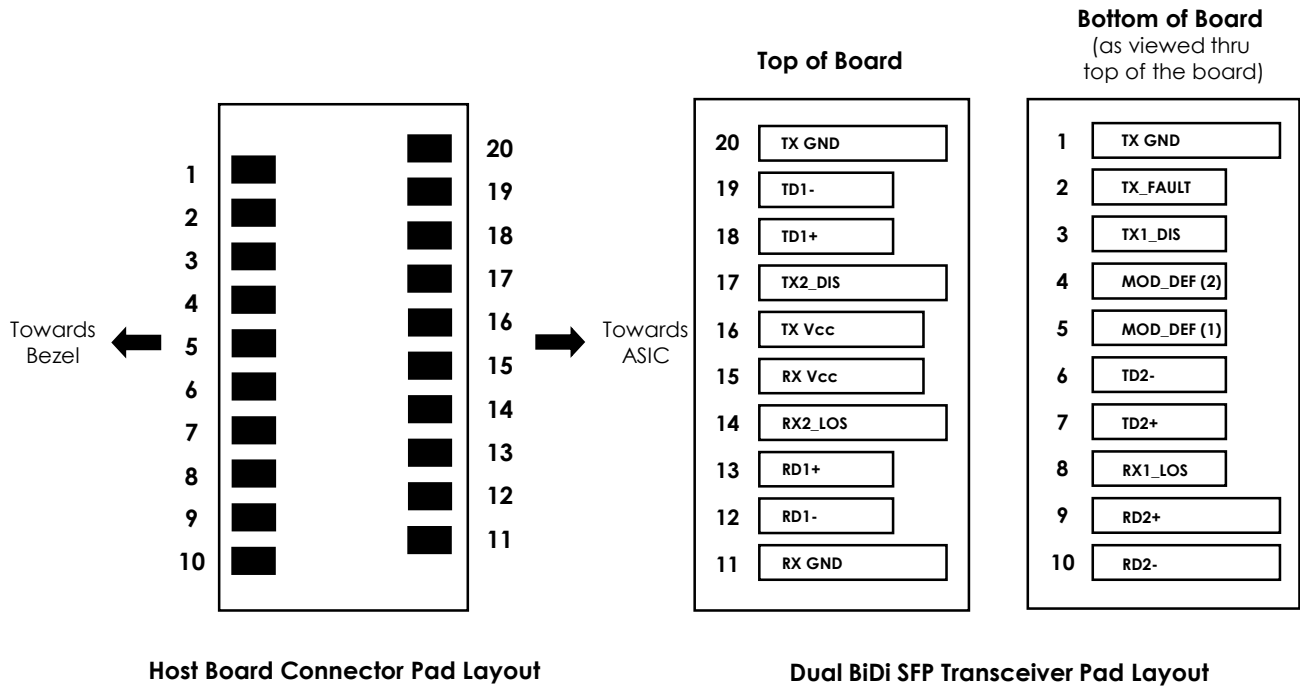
Towards Bezel

1
2
3
4
5
6
7
8
9
10

20
19
18
17
16
15
14
13
12
11

Towards ASIC

Host Board Connector Pad Layout

Top of Board

20 TX GND
19 TD1-
18 TD1+
17 TX2_DIS
16 TX Vcc
15 RX Vcc
14 RX2_LOS
13 RD1+
12 RD1-
11 RX GND

Bottom of Board
(as viewed thru top of the board)

1 TX GND
2 TX_FAULT
3 TX1_DIS
4 MOD_DEF (2)
5 MOD_DEF (1)
6 TD2-
7 TD2+
8 RX1_LOS
9 RD2+
10 RD2-

Dual BiDi SFP Transceiver Pad Layout